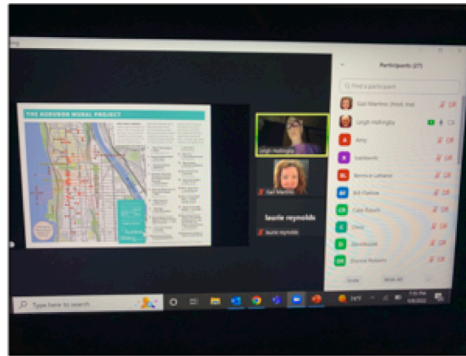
THE AUDUBON MURAL PROJECT

Participants (27)

Find a participant

Gail Martino (Host, me)

Leigh Hollingby

Amy

Bernice Lehane

Bill Darlow

Cate Rauch

Chris

Donna Roberts

Leigh Hollingby

Gail Martino

laurie reynolds

laurie reynolds

Invite

Mute All

Type here to search

74°F